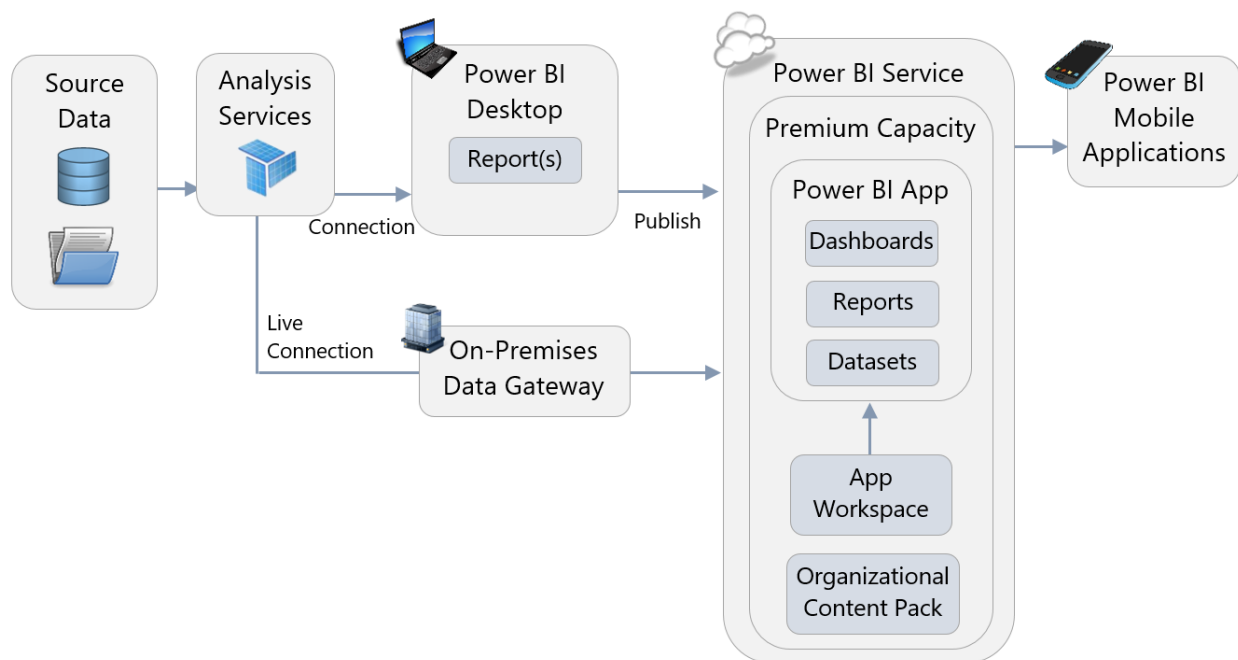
Source Data

Analysis Services

Connection

Power BI Desktop

Report(s)

Publish

Live Connection

On-Premises Data Gateway

Power BI Service

Premium Capacity

Power BI App

Dashboards

Reports

Datasets

App Workspace

Organizational Content Pack

Power BI Mobile Applications